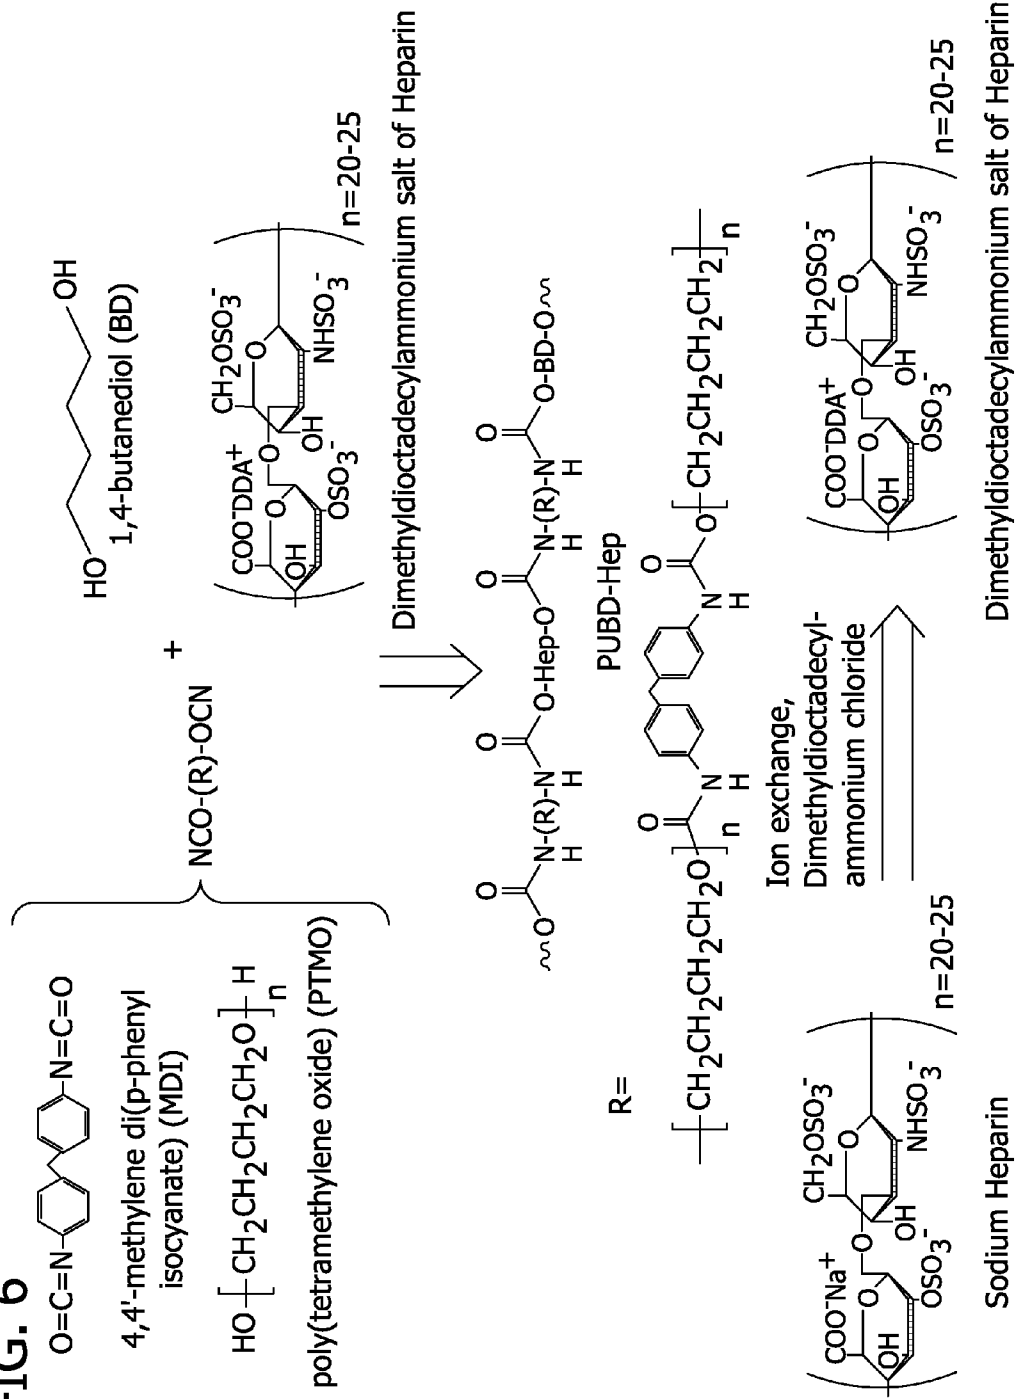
FIG. 6

O=C=N N=C=O

4,4'-methylene di(p-phenyl isocyanate) (MDI)

HO$[CH_2CH_2CH_2CH_2O]_n$H

poly(tetramethylene oxide) (PTMO)

NCO-(R)-OCN

+

HO OH

1,4-butanediol (BD)

$COO^-DDA^+$ $CH_2OSO_3^-$ OH $OSO_3^-$ OH $NHSO_3^-$

n=20-25

Dimethyldioctadecylammonium salt of Heparin

O O O O
~O N-(R)-N O-Hep-O N-(R)-N O-BD-O~
H H H H

PUBD-Hep

R=

$[CH_2CH_2CH_2CH_2O]_n$ N H N H O $[CH_2CH_2CH_2CH_2]_n$

$COO^-Na^+$ $CH_2OSO_3^-$ OH $OSO_3^-$ OH $NHSO_3^-$

n=20-25

Sodium Heparin

Ion exchange, Dimethyldioctadecylammonium chloride

$COO^-DDA^+$ $CH_2OSO_3^-$ OH $OSO_3^-$ OH $NHSO_3^-$

n=20-25

Dimethyldioctadecylammonium salt of Heparin